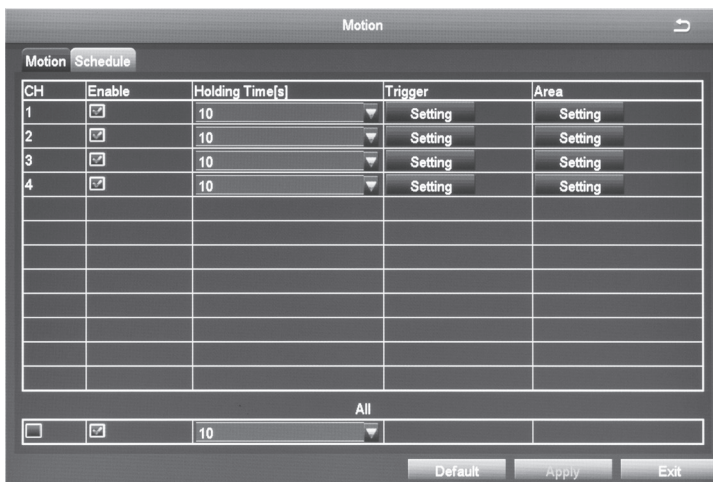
Motion

Motion Schedule

| CH | Enable | Holding Time[s] | Trigger | Area |
|---|---|---|---|---|
| 1 | ☑ | 10 | Setting | Setting |
| 2 | ☑ | 10 | Setting | Setting |
| 3 | ☑ | 10 | Setting | Setting |
| 4 | ☑ | 10 | Setting | Setting |

All

| ☐ | ☑ | 10 | | |
|---|---|---|---|---|

Default Apply Exit